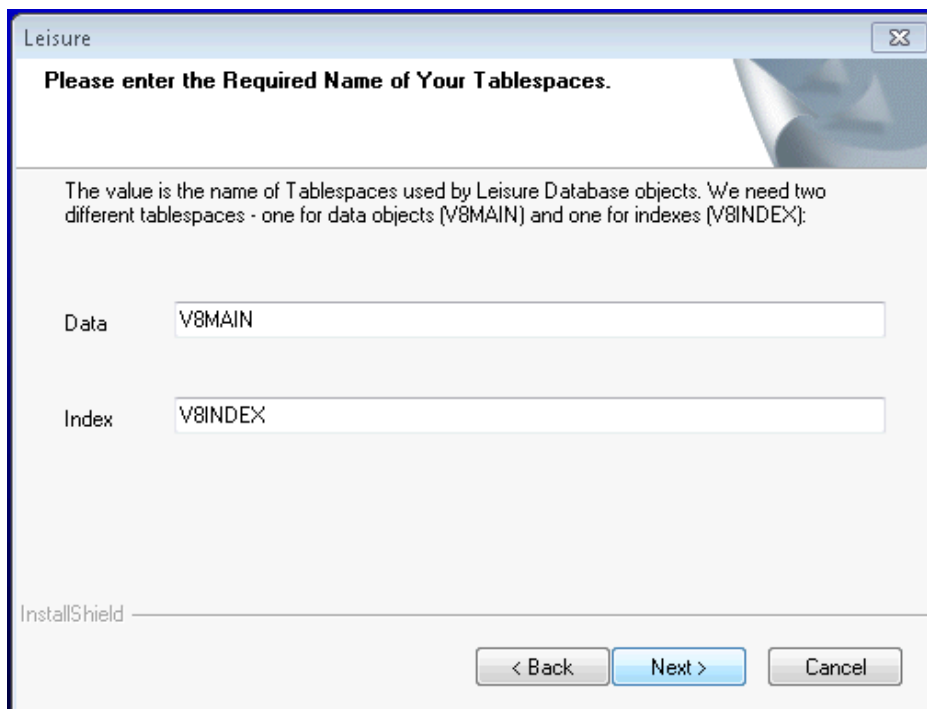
Leisure

Please enter the Required Name of Your Tablespaces.

The value is the name of Tablespaces used by Leisure Database objects. We need two different tablespaces - one for data objects (V8MAIN) and one for indexes (V8INDEX):

Data V8MAIN

Index V8INDEX

InstallShield

< Back Next > Cancel